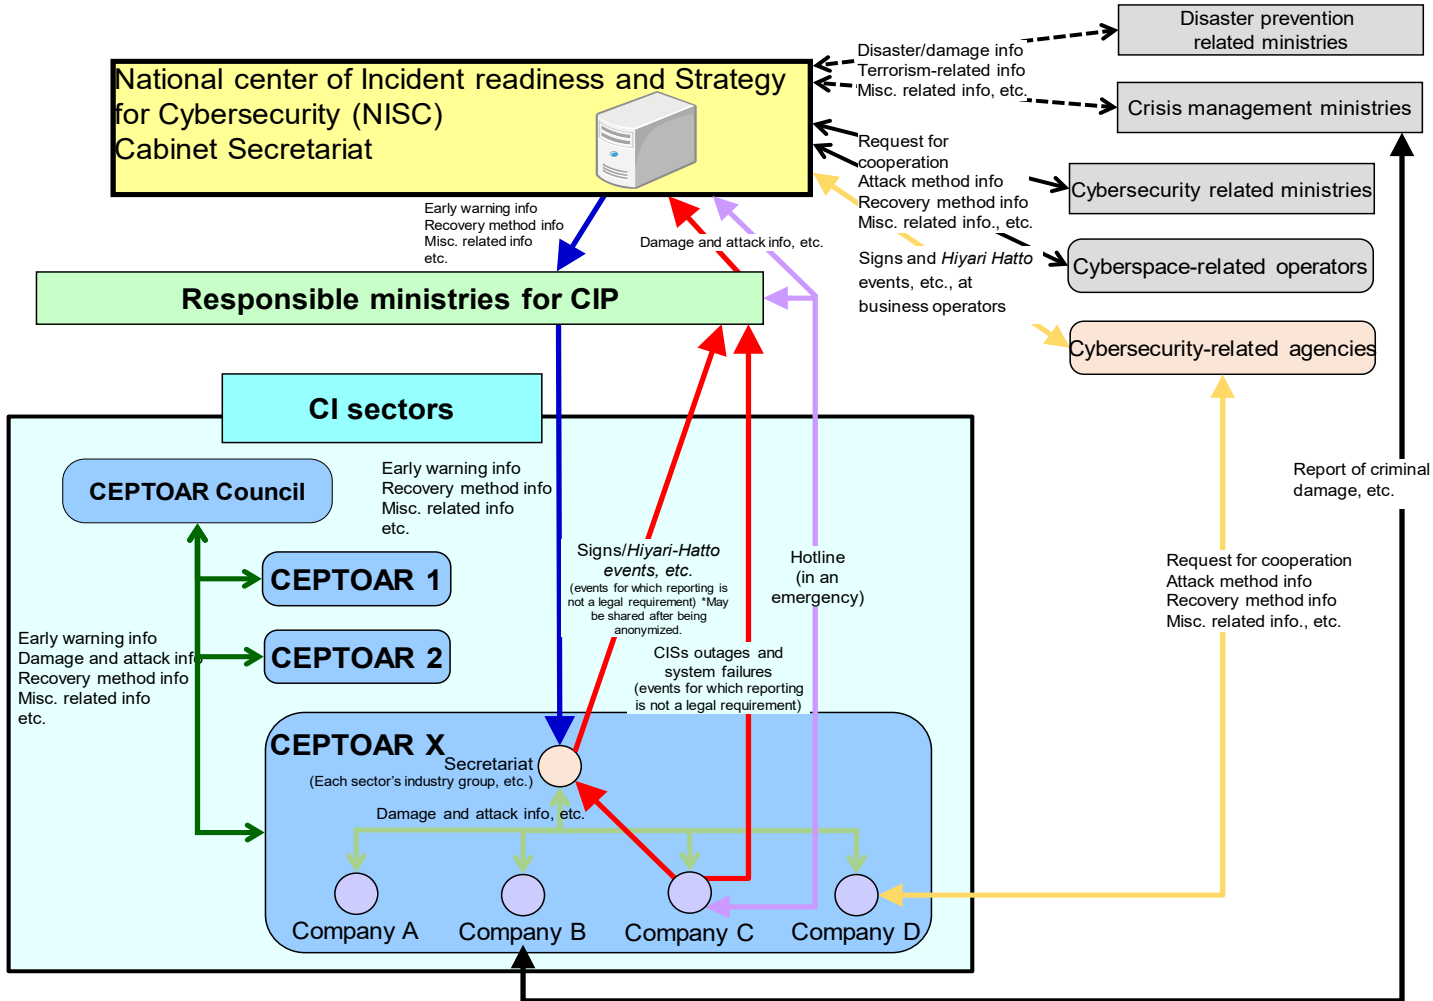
National center of Incident readiness and Strategy for Cybersecurity (NISC)
Cabinet Secretariat

Disaster prevention related ministries

Disaster/damage info
Terrorism-related info
Misc. related info, etc.

Crisis management ministries

Request for cooperation
Attack method info
Recovery method info
Misc. related info., etc.

Cybersecurity related ministries

Cyberspace-related operators

Signs and *Hiyari Hatto* events, etc., at business operators

Cybersecurity-related agencies

Early warning info
Recovery method info
Misc. related info
etc.

Damage and attack info, etc.

Responsible ministries for CIP

CI sectors

CEPTOAR Council

Early warning info
Recovery method info
Misc. related info
etc.

CEPTOAR 1

CEPTOAR 2

Early warning info
Damage and attack info
Recovery method info
Misc. related info
etc.

Signs/*Hiyari-Hatto events, etc.*
(events for which reporting is not a legal requirement) *May be shared after being anonymized.

Hotline
(in an emergency)

CISs outages and system failures
(events for which reporting is not a legal requirement)

Report of criminal damage, etc.

Request for cooperation
Attack method info
Recovery method info
Misc. related info., etc.

CEPTOAR X
Secretariat
(Each sector's industry group, etc.)

Damage and attack info, etc.

Company A
Company B
Company C
Company D